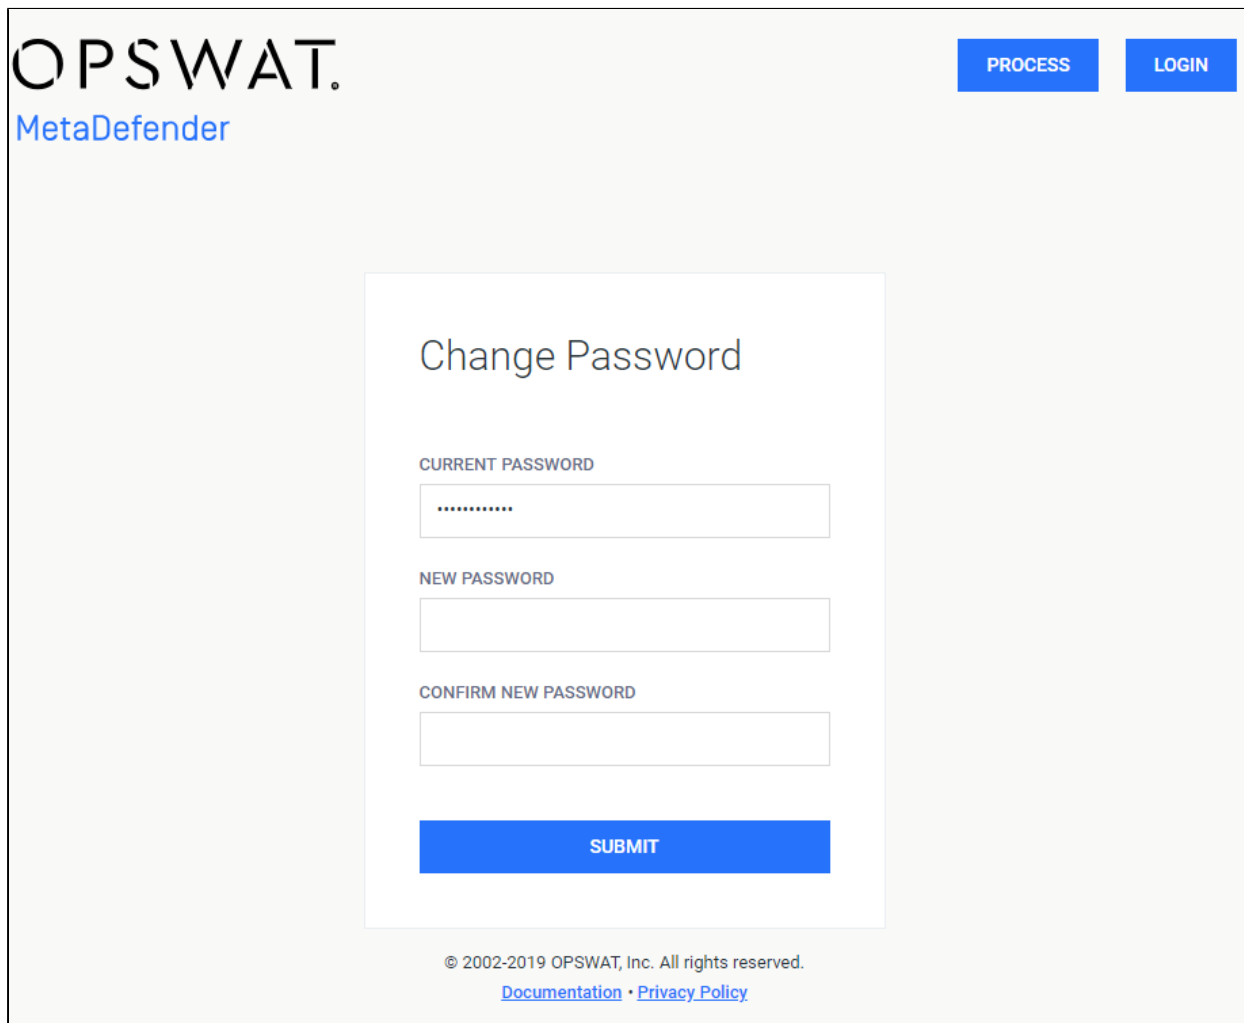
OPSWAT.
MetaDefender

PROCESS LOGIN

Change Password

CURRENT PASSWORD

••••••••••••

NEW PASSWORD

CONFIRM NEW PASSWORD

SUBMIT

© 2002-2019 OPSWAT, Inc. All rights reserved.
Documentation • Privacy Policy